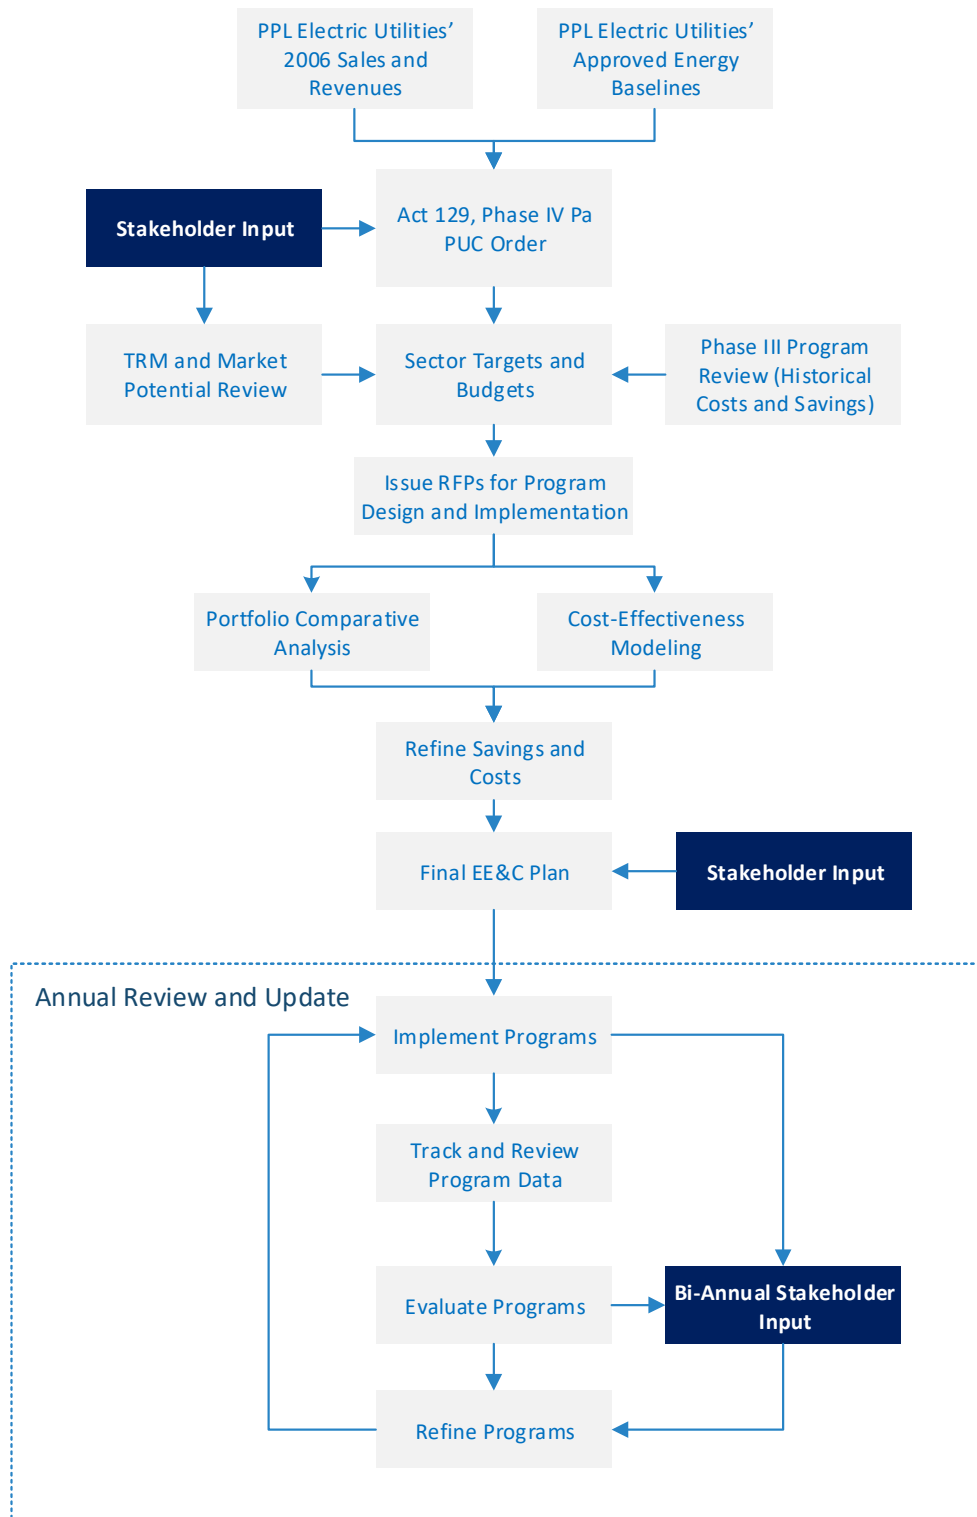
PPL Electric Utilities' 2006 Sales and Revenues

PPL Electric Utilities' Approved Energy Baselines

Stakeholder Input

Act 129, Phase IV Pa PUC Order

TRM and Market Potential Review

Sector Targets and Budgets

Phase III Program Review (Historical Costs and Savings)

Issue RFPs for Program Design and Implementation

Portfolio Comparative Analysis

Cost-Effectiveness Modeling

Refine Savings and Costs

Final EE&C Plan

Stakeholder Input

Annual Review and Update

Implement Programs

Track and Review Program Data

Evaluate Programs

Bi-Annual Stakeholder Input

Refine Programs